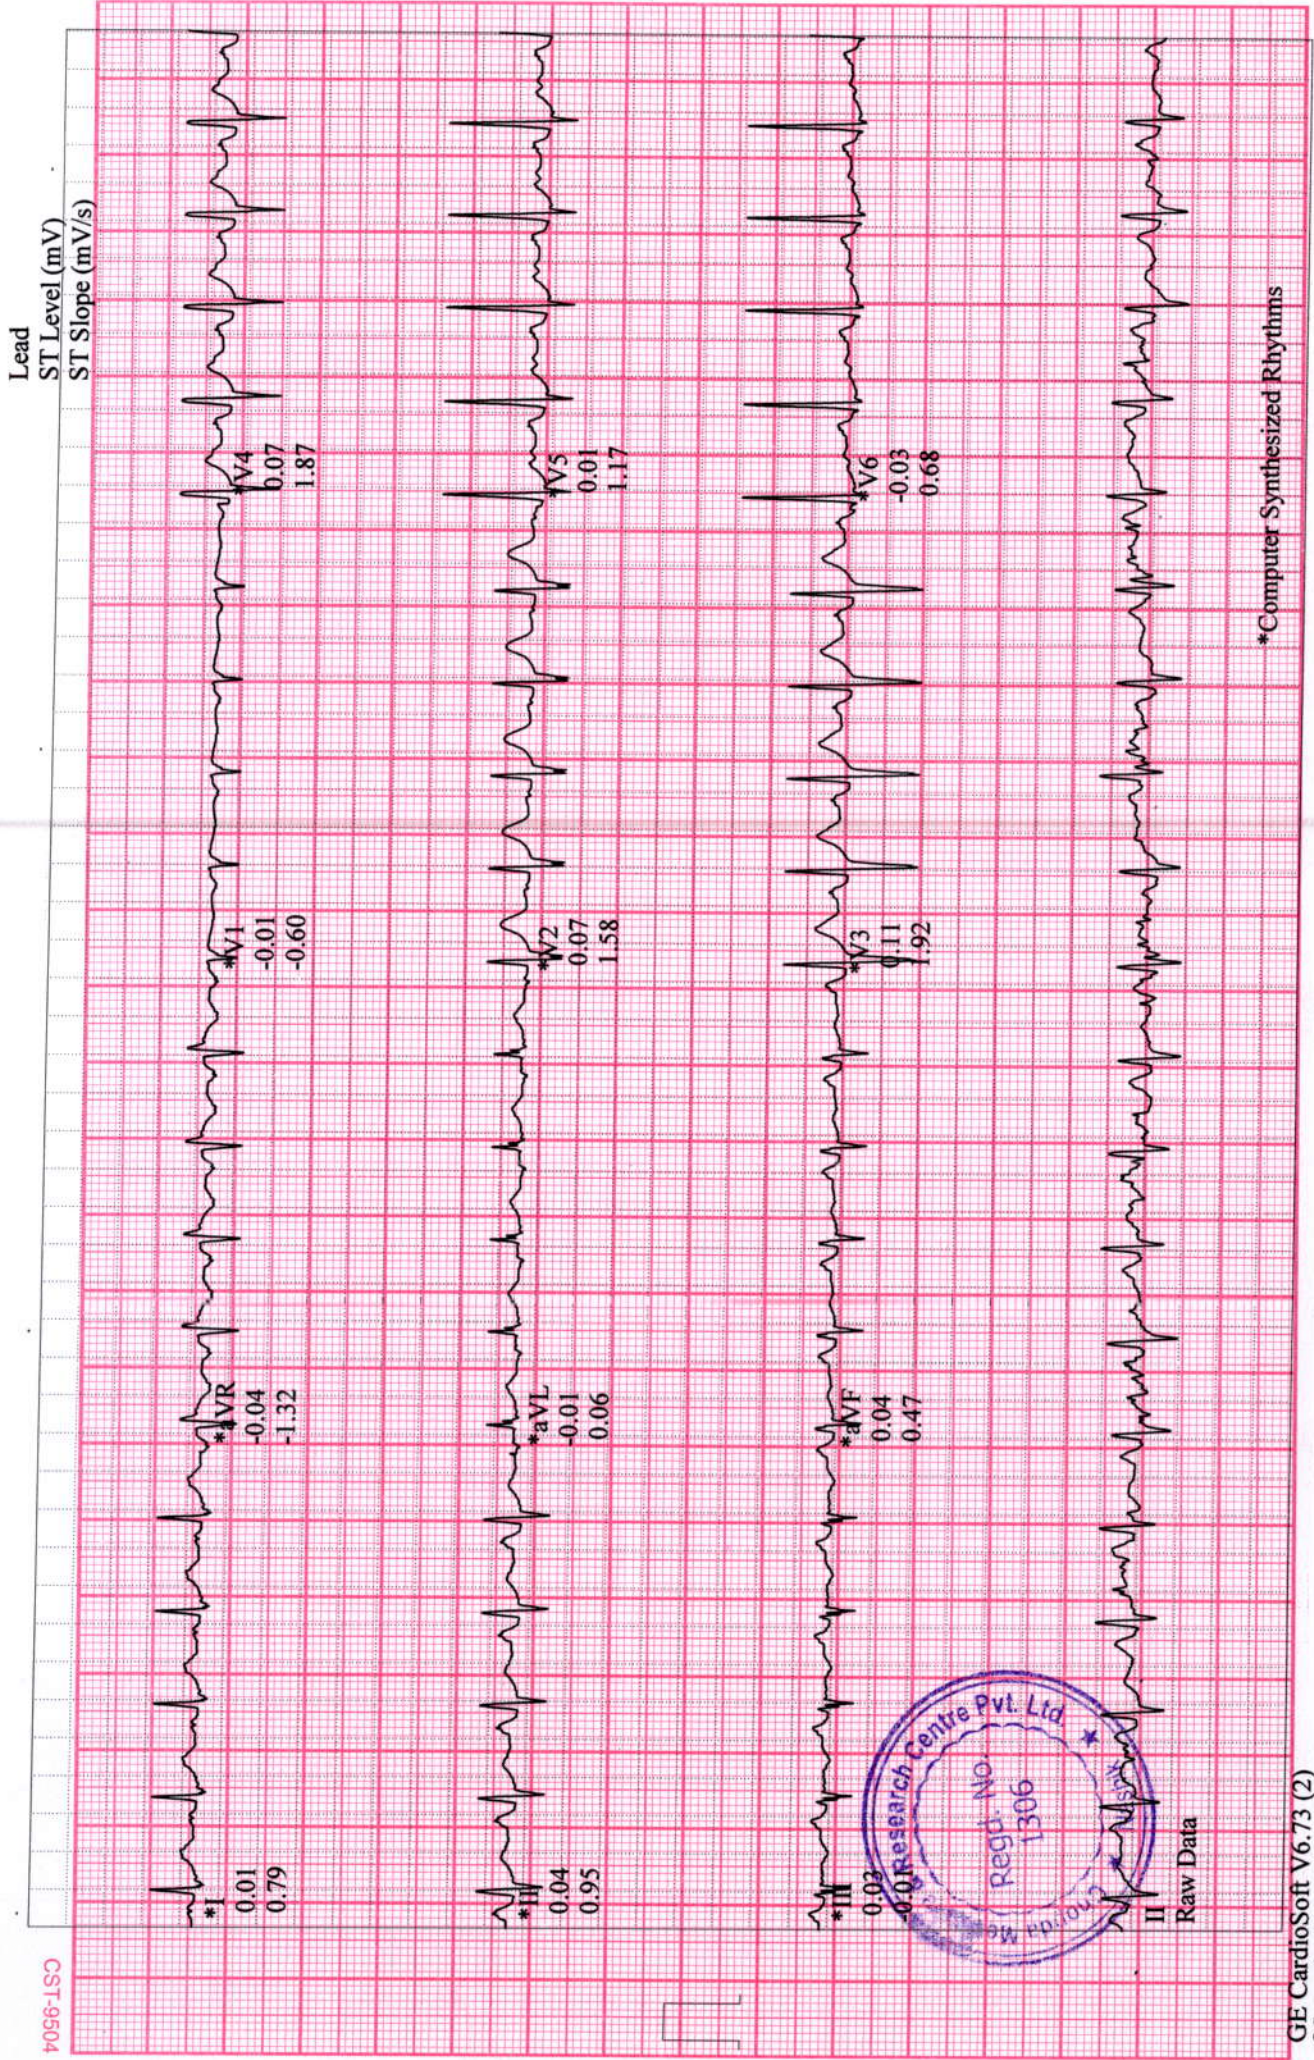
Lead
ST Level (mV)
ST Slope (mV/s)

*I
0.01
0.79

*aVR
-0.04
-1.32

*V1
-0.01
-0.60

*V4
0.07
1.87

*II
0.04
0.95

*aVL
-0.01
0.06

*V2
0.07
1.58

*V5
0.01
1.17

*III
0.03
-0.01

*aVF
0.04
0.47

*V3
0.11
1.92

*V6
-0.03
0.68

II
Raw Data

*Computer Synthesized Rhythms

Research Centre Pvt. Ltd
Regd. No.
1306

GE CardioSoft V6.73 (2)

CST-9504